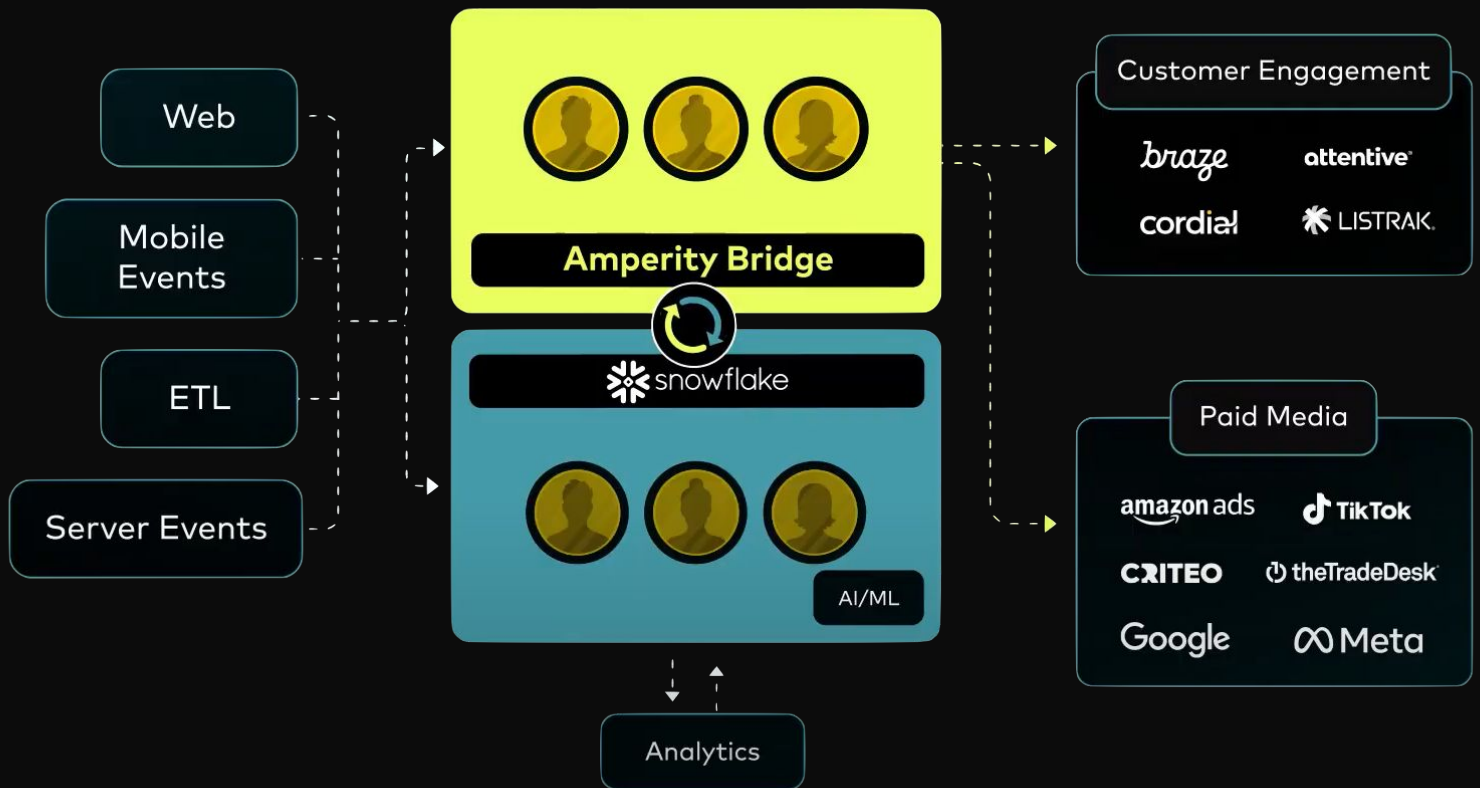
Web

Mobile Events

ETL

Server Events

Amperity Bridge

snowflake

AI/ML

Analytics

Customer Engagement

braze

attentive

cordial

LISTRAK

Paid Media

amazon ads

TikTok

CRITEO

theTradeDesk

Google

Meta